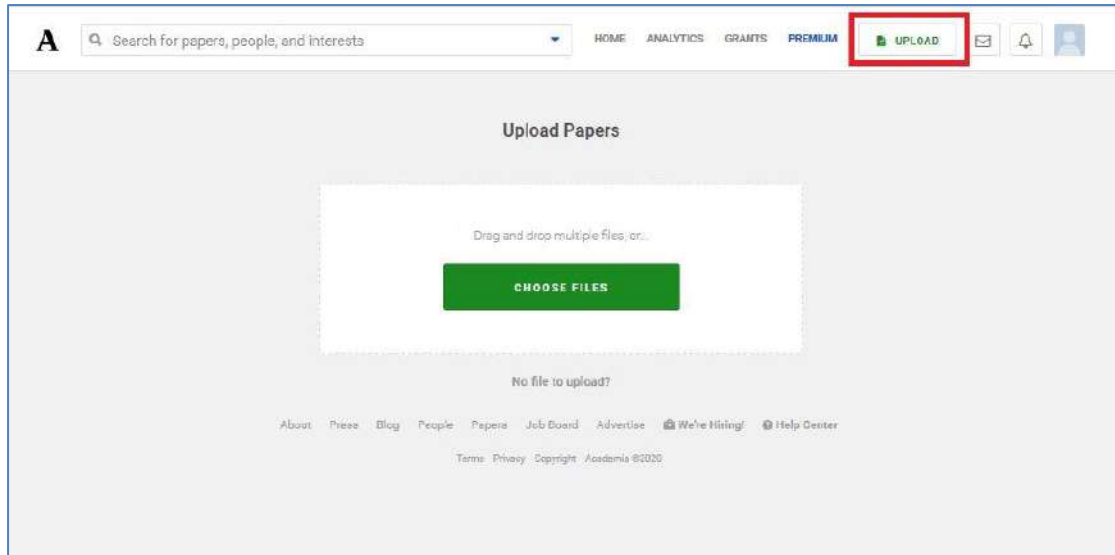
A

Search for papers, people, and interests

HOME ANALYTICS GRANTS PREMIUM UPLOAD

Upload Papers

Drag and drop multiple files, or...

CHOOSE FILES

No file to upload?

About Press Blog People Papers Job Board Advertise We're Hiring! Help Center

Terms Privacy Copyright Academia ©2020